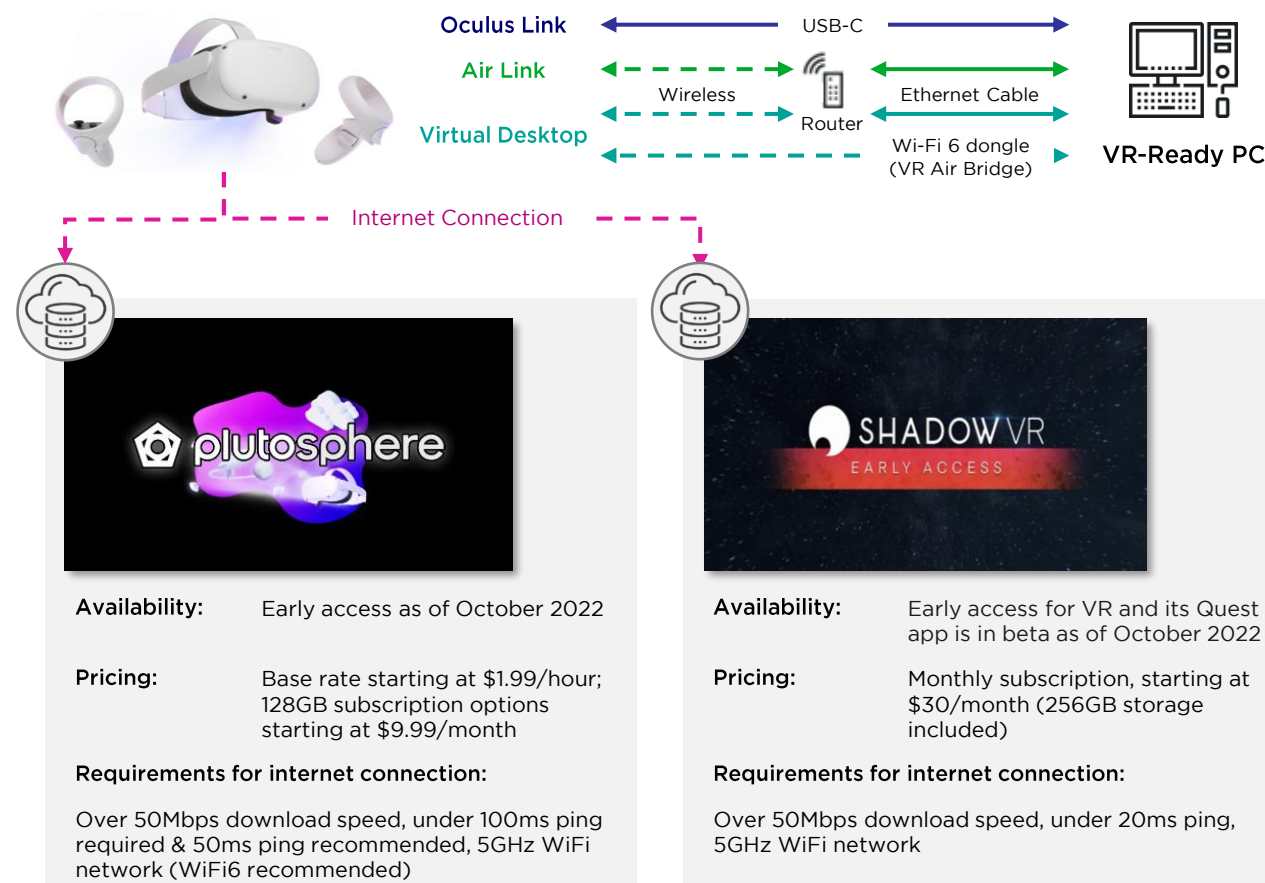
Oculus Link

USB-C

Air Link

Wireless

Router

Ethernet Cable

Virtual Desktop

Wi-Fi 6 dongle (VR Air Bridge)

VR-Ready PC

Internet Connection

plutosphere

Availability: Early access as of October 2022

Pricing: Base rate starting at \$1.99/hour; 128GB subscription options starting at \$9.99/month

Requirements for internet connection:

Over 50Mbps download speed, under 100ms ping required & 50ms ping recommended, 5GHz WiFi network (WiFi6 recommended)

SHADOW VR

EARLY ACCESS

Availability: Early access for VR and its Quest app is in beta as of October 2022

Pricing: Monthly subscription, starting at \$30/month (256GB storage included)

Requirements for internet connection:

Over 50Mbps download speed, under 20ms ping, 5GHz WiFi network